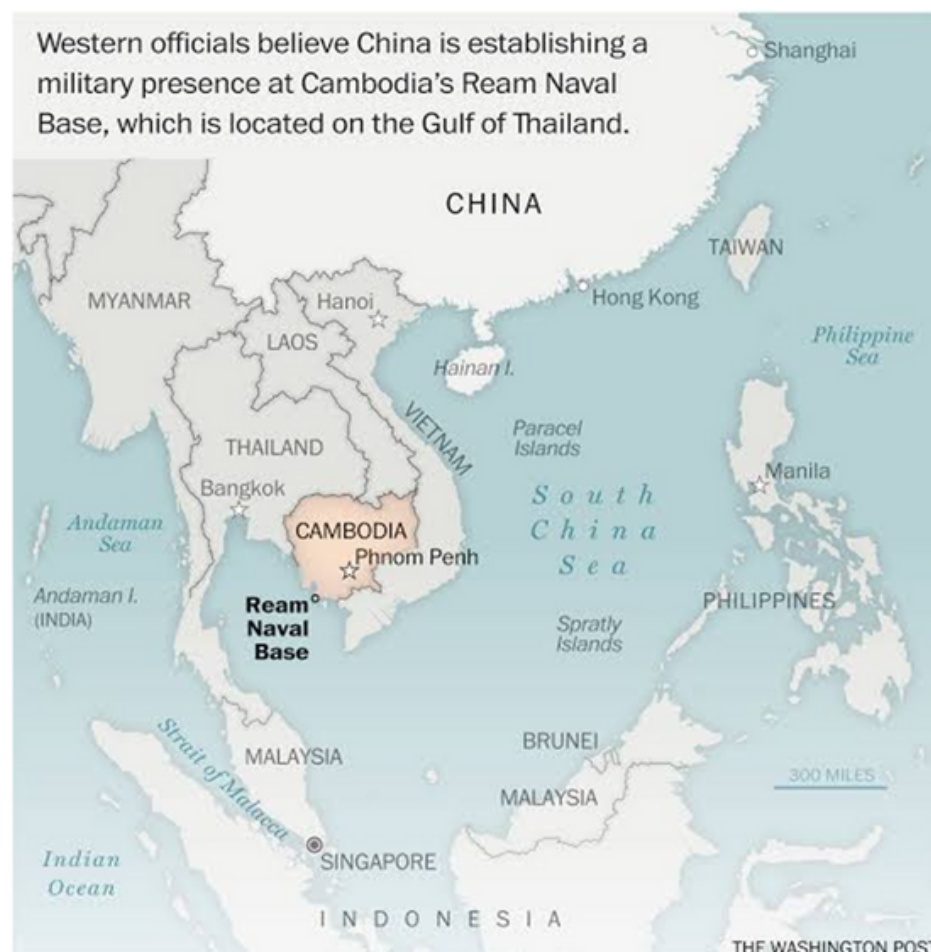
Western officials believe China is establishing a military presence at Cambodia's Ream Naval Base, which is located on the Gulf of Thailand.

Shanghai

CHINA

TAIWAN

MYANMAR

Hanoi

Hong Kong

LAOS

Philippine Sea

Hainan I.

VIETNAM

Paracel Islands

THAILAND

Manila

Bangkok

South China Sea

Andaman Sea

CAMBODIA

Phnom Penh

Andaman I. (INDIA)

Ream Naval Base

PHILIPPINES

Spratly Islands

Strait of Malacca

MALAYSIA

BRUNEI

300 MILES

MALAYSIA

Indian Ocean

SINGAPORE

INDONESIA

THE WASHINGTON POS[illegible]